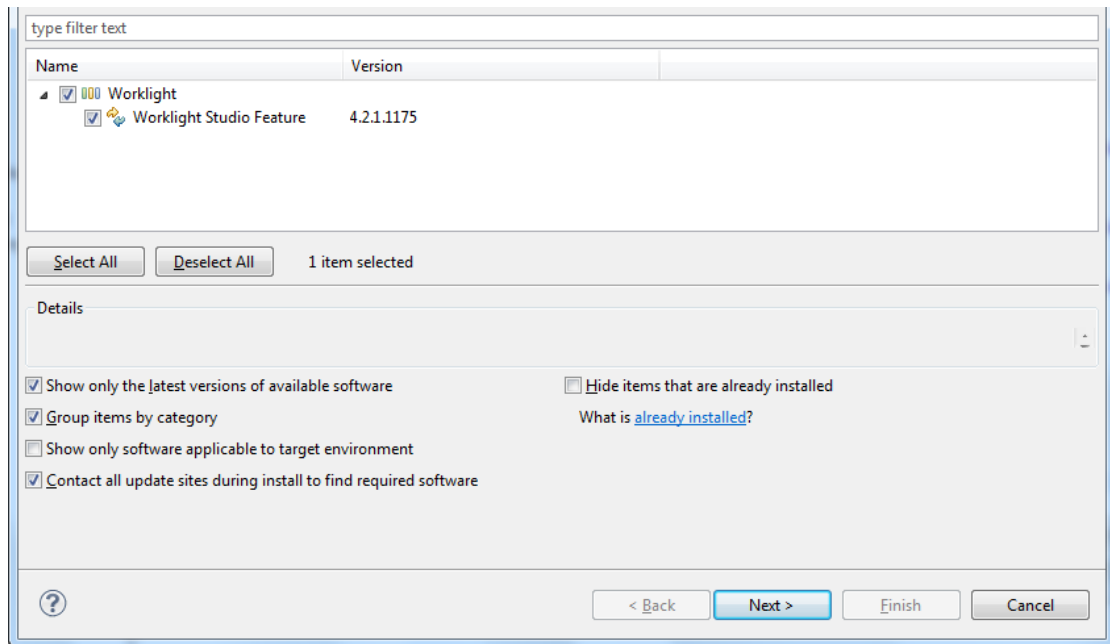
type filter text

| Name | Version |
|---|---|
| Worklight | |
| Worklight Studio Feature | 4.2.1.1175 |

Select All
Deselect All
1 item selected

Details

Show only the latest versions of available software
Group items by category
Show only software applicable to target environment
Contact all update sites during install to find required software

Hide items that are already installed
What is already installed?

?
< Back
Next >
Finish
Cancel